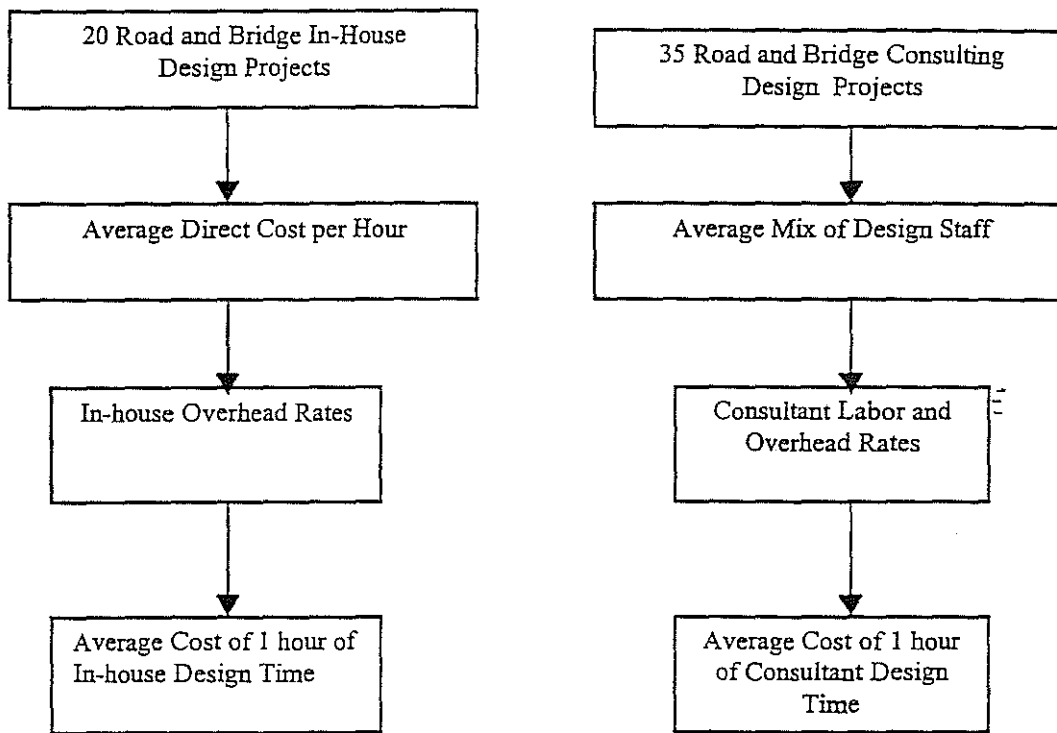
20 Road and Bridge In-House Design Projects

Average Direct Cost per Hour

In-house Overhead Rates

Average Cost of 1 hour of In-house Design Time

35 Road and Bridge Consulting Design Projects

Average Mix of Design Staff

Consultant Labor and Overhead Rates

Average Cost of 1 hour of Consultant Design Time